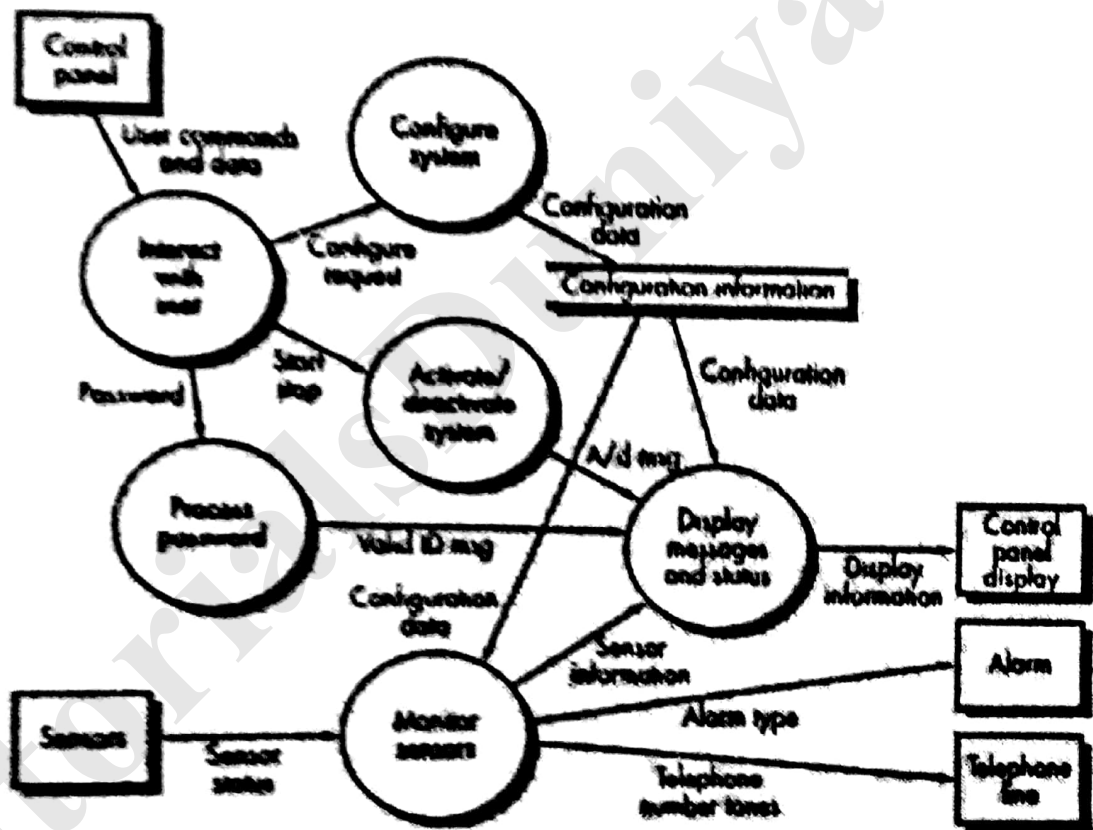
Control panel

User commands and data

Configure system

Configuration data

Interact with user

Configure request

Configuration information

Start stop

Activate/ deactivate system

Configuration data

Password

A/d msg

Process password

Valid ID msg

Display messages and status

Display information

Control panel display

Configuration data

Sensor information

Alarm

Alarm type

Sensors

Sensor status

Monitor sensors

Telephone number tones

Telephone line